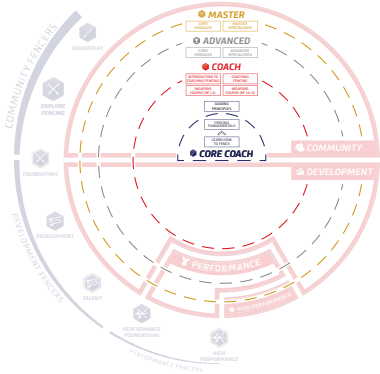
MASTER
CORE MODULES
MASTER SPECIALISMS
ADVANCED
CORE MODULES
ADVANCED SPECIALISMS
COACH
INTRODUCTION TO COACHING FENCING
COACHING FENCING
WEAPONS COURSE (BF L1)
WEAPONS COURSE (BF L2)
GUIDING PRINCIPLES
FENCING FUNDAMENTALS
LEARN HOW TO FENCE
CORE COACH
COMMUNITY
DEVELOPMENT
PERFORMANCE
HIGH PERFORMANCE
COMMUNITY FENCERS
SWORDPLAY
EXPLORE FENCING
FOUNDATIONS
DEVELOPMENT
DEVELOPMENT FENCERS
TALENT
PERFORMANCE FOUNDATIONS
HIGH PERFORMANCE
PERFORMANCE FENCERS